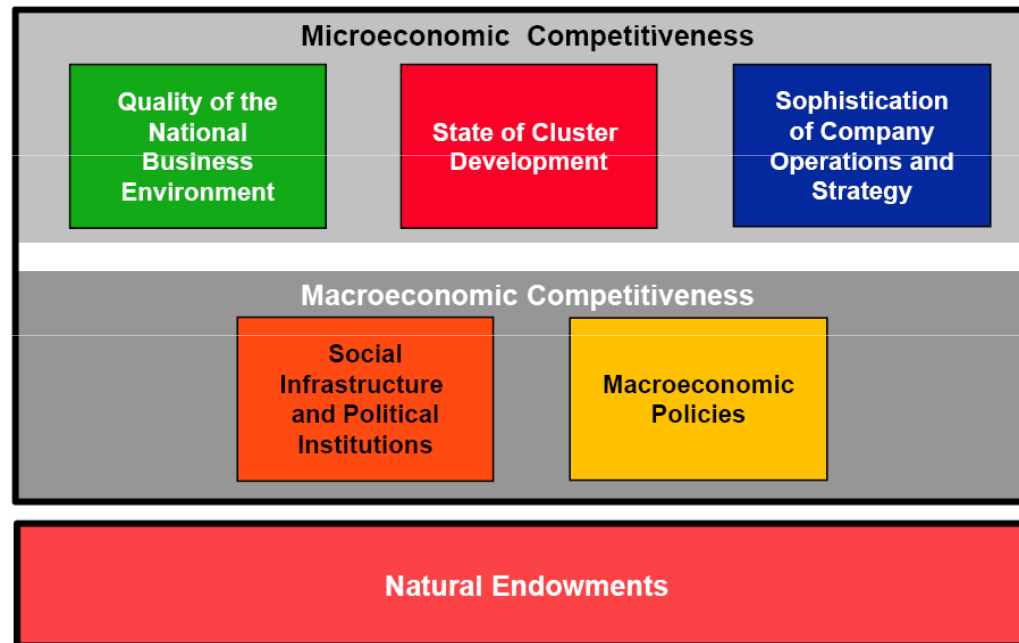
Microeconomic Competitiveness

Quality of the National Business Environment

State of Cluster Development

Sophistication of Company Operations and Strategy

Macroeconomic Competitiveness

Social Infrastructure and Political Institutions

Macroeconomic Policies

Natural Endowments